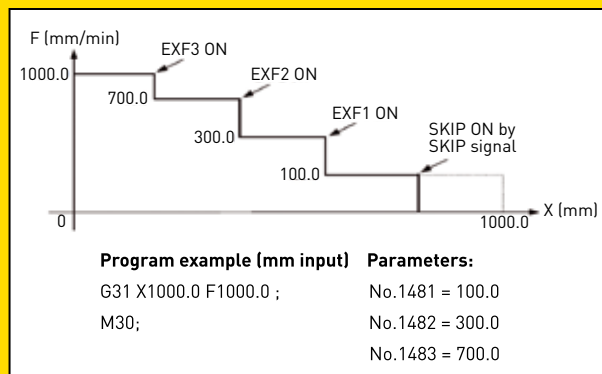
F (mm/min)

EXF3 ON

1000.0

700.0

EXF2 ON

300.0

EXF1 ON

100.0

SKIP ON by SKIP signal

0

1000.0

X (mm)

**Program example (mm input)**

G31 X1000.0 F1000.0 ;

M30;

**Parameters:**

No.1481 = 100.0

No.1482 = 300.0

No.1483 = 700.0